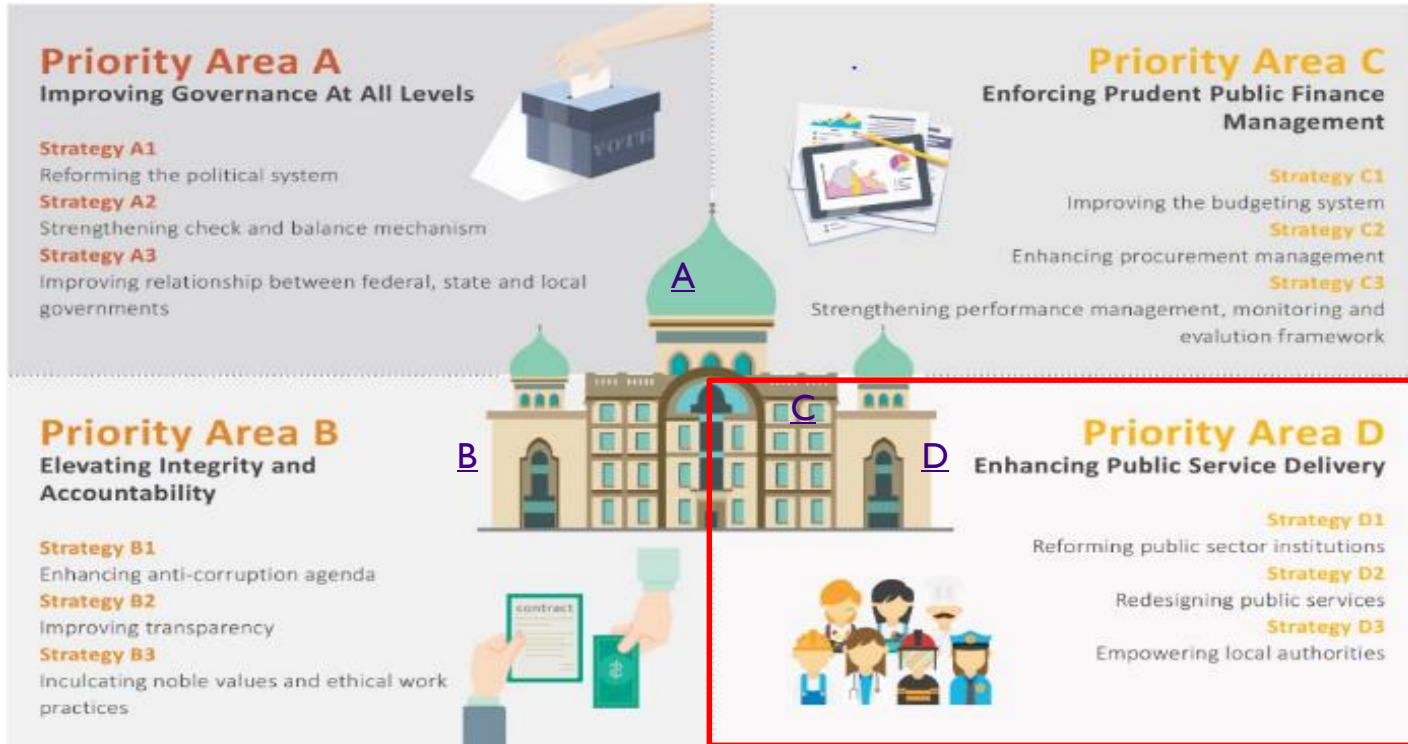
Priority Area A
Improving Governance At All Levels

Strategy A1
Reforming the political system
Strategy A2
Strengthening check and balance mechanism
Strategy A3
Improving relationship between federal, state and local governments

VOTE

Priority Area C
Enforcing Prudent Public Finance Management

Strategy C1
Improving the budgeting system
Strategy C2
Enhancing procurement management
Strategy C3
Strengthening performance management, monitoring and evalution framework

A

B

C

D

Priority Area B
Elevating Integrity and Accountability

Strategy B1
Enhancing anti-corruption agenda
Strategy B2
Improving transparency
Strategy B3
Inculcating noble values and ethical work practices

contract

Priority Area D
Enhancing Public Service Delivery

Strategy D1
Reforming public sector institutions
Strategy D2
Redesigning public services
Strategy D3
Empowering local authorities